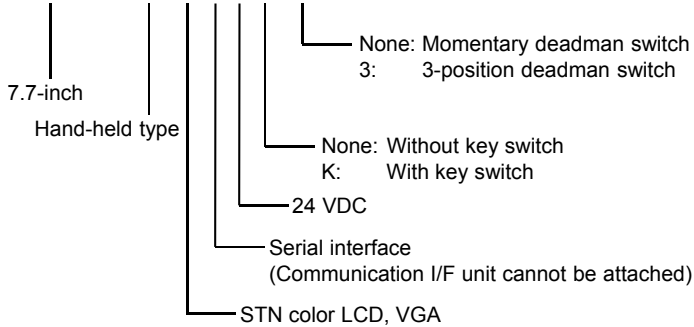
None: Momentary deadman switch
3: 3-position deadman switch

7.7-inch

Hand-held type

None: Without key switch
K: With key switch

24 VDC

Serial interface
(Communication I/F unit cannot be attached)

STN color LCD, VGA